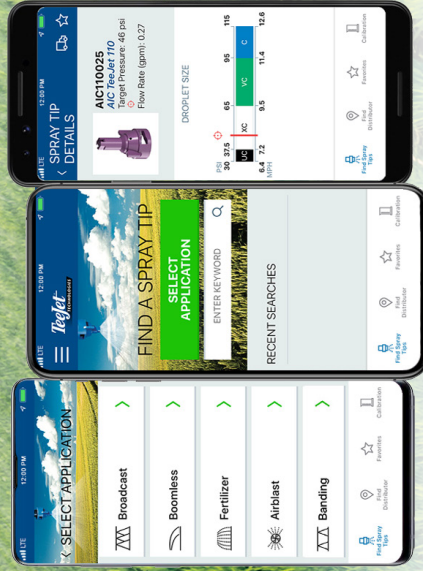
LTE 12:00 PM
SPRAY TIP DETAILS
AIC110025
AIC TeeJet 110
Target Pressure: 46 psi
Flow Rate (gpm): 0.27
DROPLET SIZE
PSI 30 37.5 65 95 115
UC XC VC C
MPH 6.4 7.2 9.5 11.4 12.6
Find Spray Tips
Find Distributor
Favorites
Calibration

LTE 12:00 PM
TeeJet Technologies
FIND A SPRAY TIP
SELECT APPLICATION
ENTER KEYWORD
RECENT SEARCHES
Find Spray Tips
Find Distributor
Favorites
Calibration

LTE 12:00 PM
SELECT APPLICATION
Broadcast
Boomless
Fertilizer
Airblast
Banding
Find Spray Tips
Find Distributor
Favorites
Calibration